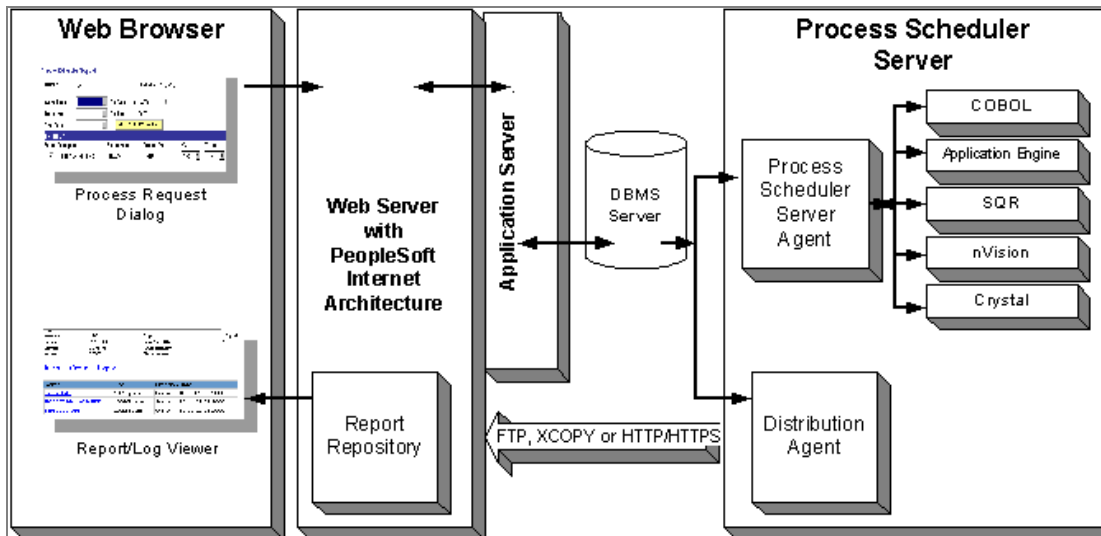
Web Browser

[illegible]

Process Request Dialog

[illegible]

Report/Log Viewer

Web Server with PeopleSoft Internet Architecture

Report Repository

Application Server

DBMS Server

FTP, XCOPY or HTTP/HTTPS

Process Scheduler Server

Process Scheduler Server Agent

COBOL

Application Engine

SQR

nVision

Crystal

Distribution Agent